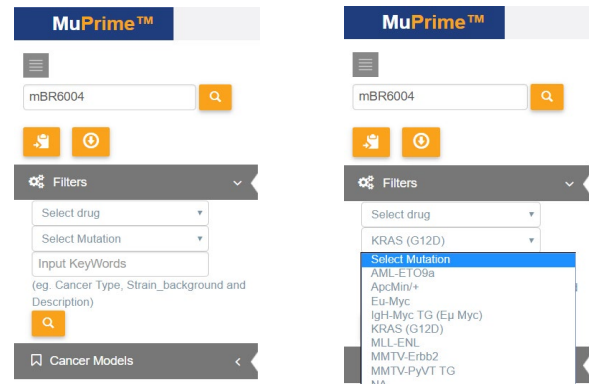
MuPrime™

mBR6004

Filters

Select drug

Select Mutation

Input KeyWords

(eg. Cancer Type, Strain_background and Description)

Cancer Models

MuPrime™

mBR6004

Filters

Select drug

KRAS (G12D)

Select Mutation
AML-ETO9a
ApcMin/+
Eu-Myc
IgH-Myc TG (Eμ Myc)
KRAS (G12D)
MLL-ENL
MMTV-Erbb2
MMTV-PyVT TG
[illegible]